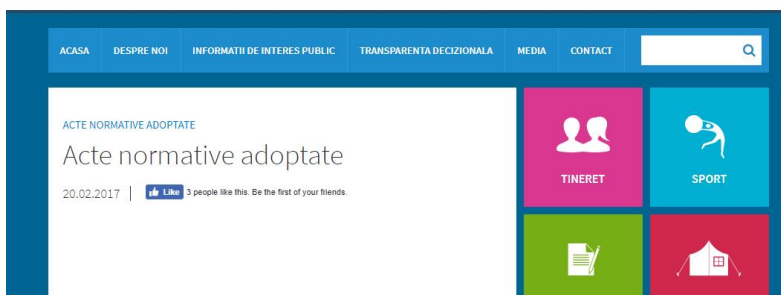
ACASA DESPRE NOI INFORMATII DE INTERES PUBLIC TRANSPARENTA DECIZIONALA MEDIA CONTACT

ACTE NORMATIVE ADOPTATE

Acte normative adoptate

20.02.2017 | Like 3 people like this. Be the first of your friends.

TINERET

SPORT